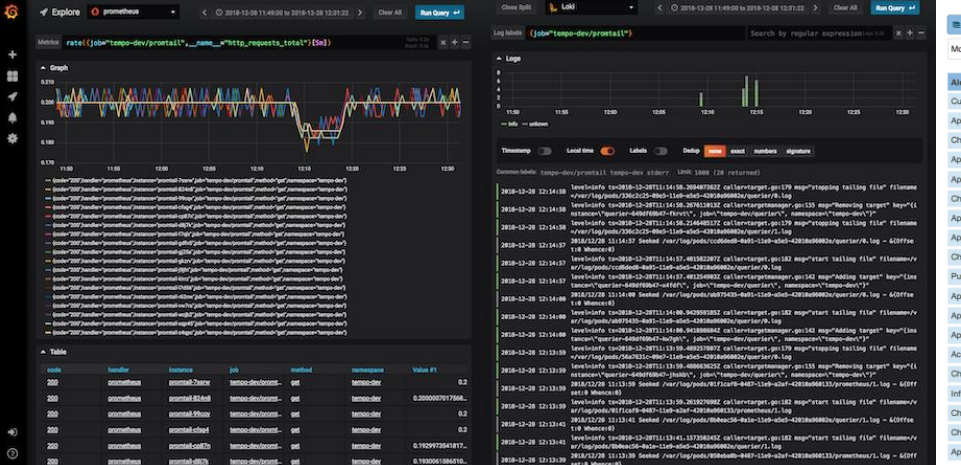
Explore prometheus

2018-12-28 11:49:00 to 2018-12-28 12:31:22

Clear All

Run Query

Metrics rate({job="tempo-dev/promtail",__name__="http_requests_total"}[5m])

Graph

0.210
0.200
0.190
0.180
0.170

11:50 11:55 12:00 12:05 12:10 12:15 12:20 12:25 12:30

Table

| code | handler | instance | job | method | namespace | Value #1 |
|---|---|---|---|---|---|---|
| 200 | prometheus | promtail-7xsnw | tempo-dev/promt... | get | tempo-dev | 0.2 |
| 200 | prometheus | promtail-824n8 | tempo-dev/promt... | get | tempo-dev | 0.200000707568... |
| 200 | prometheus | promtail-99cqv | tempo-dev/promt... | get | tempo-dev | 0.2 |
| 200 | prometheus | promtail-cfsg4 | tempo-dev/promt... | get | tempo-dev | 0.2 |
| 200 | prometheus | promtail-cp87n | tempo-dev/promt... | get | tempo-dev | 0.1929973541817... |
| 200 | prometheus | promtail-dt67k | tempo-dev/promt... | get | tempo-dev | 0.1930061588554... |

Close Split

Loki

2018-12-28 11:49:00 to 2018-12-28 12:31:22

Clear All

Run Query

Log labels {job="tempo-dev/promtail"}

Search by regular expression

Logs

info unknown

Timestamp Local time Labels Dedup none exact numbers signature

Common labels: tempo-dev/promtail tempo-dev stderr Limit: 1000 (20 returned)

2018-12-28 12:14:58 level=info ts=2018-12-28T11:14:58.2694072622 caller=target.go:179 msg="stopping tailing file" filename=/var/log/pods/336c2c25-09e5-11e9-a5e5-42010a96002e/querier/0.log

2018-12-28 12:14:58 level=info ts=2018-12-28T11:14:58.2674110132 caller=targetmanager.go:155 msg="Removing target" key="{instance=\"querier-649df69b47-fkrvt\", job=\"tempo-dev/querier\", namespace=\"tempo-dev\"}"

2018-12-28 12:14:58 level=info ts=2018-12-28T11:14:58.2146485172 caller=target.go:179 msg="stopping tailing file" filename=/var/log/pods/ccd6ded0-0a91-11e9-a5e5-42010a96002e/querier/0.log

2018-12-28 12:14:57 2018/12/28 11:14:57 Seeked /var/log/pods/ccd6ded0-0a91-11e9-a5e5-42010a96002e/querier/0.log - &{Offset:0 Whence:0}

2018-12-28 12:14:57 level=info ts=2018-12-28T11:14:57.4015822072 caller=target.go:155 msg="start tailing file" filename=/var/log/pods/ccd6ded0-0a91-11e9-a5e5-42010a96002e/querier/0.log

2018-12-28 12:14:57 level=info ts=2018-12-28T11:14:57.4013549032 caller=targetmanager.go:142 msg="Adding target" key="{instance=\"querier-649df69b47-xr4fd\", job=\"tempo-dev/querier\", namespace=\"tempo-dev\"}"

2018-12-28 12:14:00 2018/12/28 11:14:00 Seeked /var/log/pods/ab075435-0a91-11e9-a5e5-42010a96002e/querier/0.log - &{Offset:0 Whence:0}

2018-12-28 12:14:00 level=info ts=2018-12-28T11:14:00.9429581852 caller=target.go:155 msg="start tailing file" filename=/var/log/pods/ab075435-0a91-11e9-a5e5-42010a96002e/querier/0.log

2018-12-28 12:14:00 level=info ts=2018-12-28T11:14:00.9418886042 caller=targetmanager.go:142 msg="Adding target" key="{instance=\"querier-649df69b47-hw9gh\", job=\"tempo-dev/querier\", namespace=\"tempo-dev\"}"

2018-12-28 12:13:59 level=info ts=2018-12-28T11:13:59.4892578072 caller=target.go:179 msg="stopping tailing file" filename=/var/log/pods/56a7631c-09e5-11e9-a5e5-42010a96002e/querier/0.log

2018-12-28 12:13:59 level=info ts=2018-12-28T11:13:59.4886636252 caller=targetmanager.go:155 msg="Removing target" key="{instance=\"querier-649df69b47-jhobb\", job=\"tempo-dev/querier\", namespace=\"tempo-dev\"}"

2018-12-28 12:13:59 2018/12/28 11:13:59 Seeked /var/log/pods/81fcaf0-0487-11e9-a5e5-42010a960133/prometheus/1.log - &{Offset:0 Whence:0}

2018-12-28 12:13:59 level=info ts=2018-12-28T11:13:59.2619270902 caller=target.go:155 msg="start tailing file" filename=/var/log/pods/81fcaf0-0487-11e9-a5e5-42010a960133/prometheus/1.log

2018-12-28 12:13:41 2018/12/28 11:13:41 Seeked /var/log/pods/0b0ac56-0a1e-11e9-a5e5-42010a96002e/querier/0.log - &{Offset:0 Whence:0}

2018-12-28 12:13:41 level=info ts=2018-12-28T11:13:41.1573502452 caller=target.go:155 msg="start tailing file" filename=/var/log/pods/0b0ac56-0a1e-11e9-a5e5-42010a96002e/querier/0.log

2018-12-28 12:13:38 2018/12/28 11:13:38 Seeked /var/log/pods/058eba0b-0487-11e9-a5e5-42010a960133/prometheus/1.log - &{Offset:0 Whence:0}